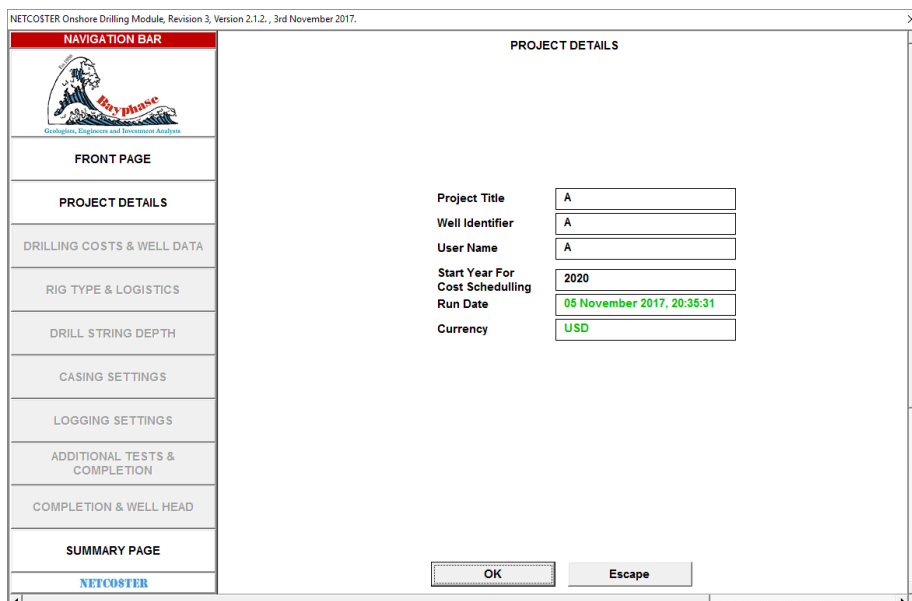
NETCO$TER Onshore Drilling Module, Revision 3, Version 2.1.2. , 3rd November 2017.

NAVIGATION BAR

Bayphase
Geologists, Engineers and Investment Analysts

FRONT PAGE

PROJECT DETAILS

DRILLING COSTS & WELL DATA

RIG TYPE & LOGISTICS

DRILL STRING DEPTH

CASING SETTINGS

LOGGING SETTINGS

ADDITIONAL TESTS & COMPLETION

COMPLETION & WELL HEAD

SUMMARY PAGE

NETCO$TER

PROJECT DETAILS

| | |
|---|---|
| Project Title | A |
| Well Identifier | A |
| User Name | A |
| Start Year For Cost Schedulling | 2020 |
| Run Date | 05 November 2017, 20:35:31 |
| Currency | USD |

OK

Escape